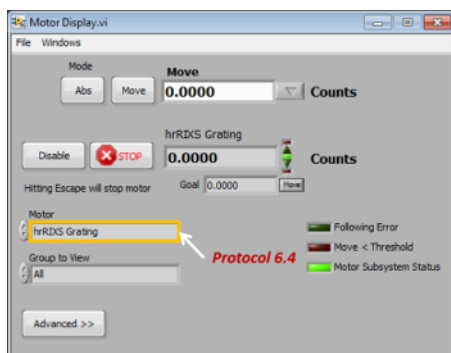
Motor Display.vi

File Windows

Mode

Abs

Move

Move

0.0000

Counts

hrRIXS Grating

Disable

STOP

0.0000

Counts

Goal 0.0000

Move

Hitting Escape will stop motor

Motor

hrRIXS Grating

Protocol 6.4

Group to View

All

Following Error

Move < Threshold

Motor Subsystem Status

Advanced >>